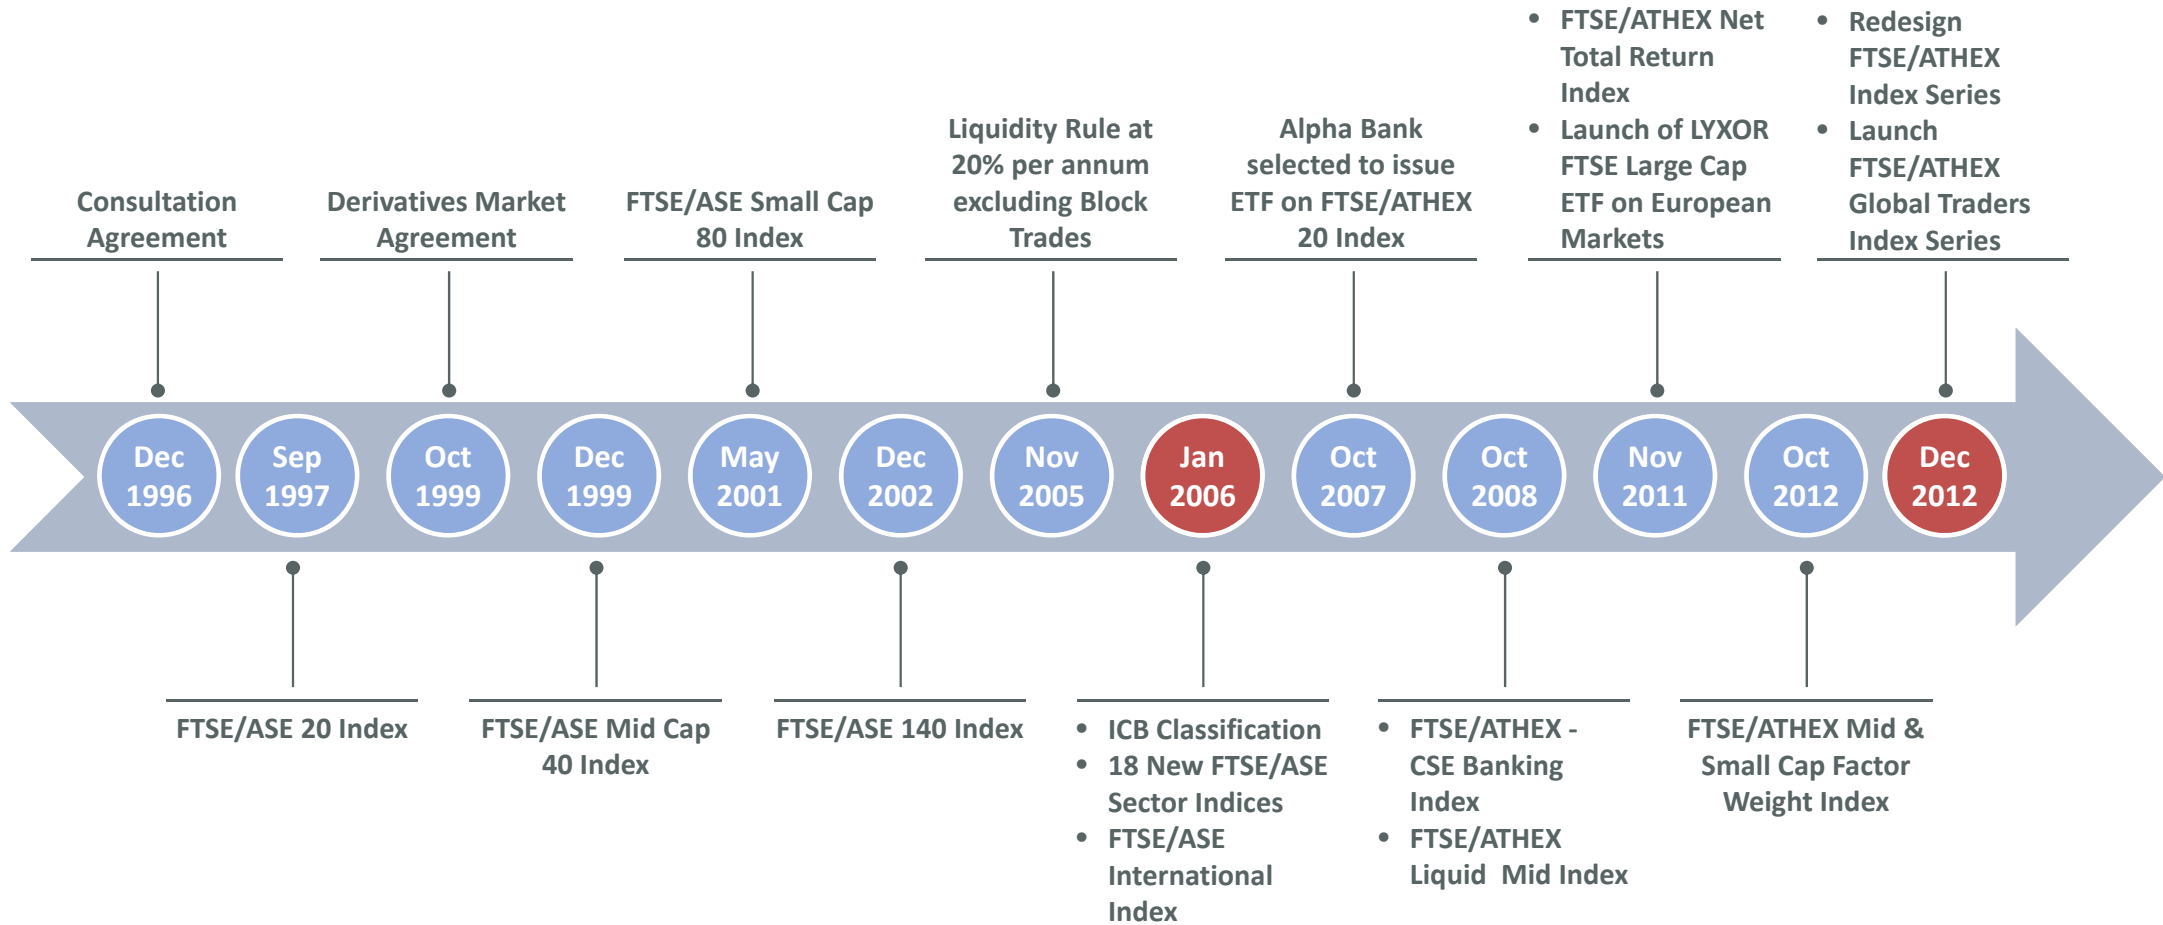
Consultation Agreement

Derivatives Market Agreement

FTSE/ASE Small Cap 80 Index

Liquidity Rule at 20% per annum excluding Block Trades

Alpha Bank selected to issue ETF on FTSE/ATHEX 20 Index

- FTSE/ATHEX Net Total Return Index
- Launch of LYXOR FTSE Large Cap ETF on European Markets

- Redesign FTSE/ATHEX Index Series
- Launch FTSE/ATHEX Global Traders Index Series

Dec 1996
Sep 1997
Oct 1999
Dec 1999
May 2001
Dec 2002
Nov 2005
Jan 2006
Oct 2007
Oct 2008
Nov 2011
Oct 2012
Dec 2012

FTSE/ASE 20 Index

FTSE/ASE Mid Cap 40 Index

FTSE/ASE 140 Index

- ICB Classification
- 18 New FTSE/ASE Sector Indices
- FTSE/ASE International Index

- FTSE/ATHEX - CSE Banking Index
- FTSE/ATHEX Liquid Mid Index

FTSE/ATHEX Mid & Small Cap Factor Weight Index